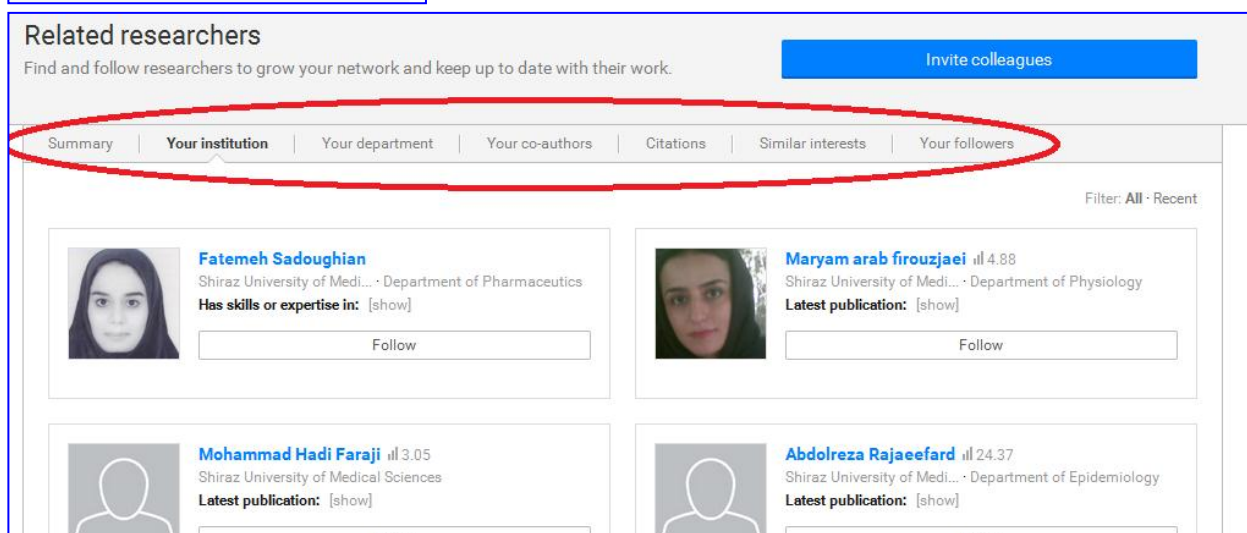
Related researchers
Find and follow researchers to grow your network and keep up to date with their work.

Invite colleagues

Summary | Your institution | Your department | Your co-authors | Citations | Similar interests | Your followers

Filter: All · Recent

Fatemeh Sadoughian
Shiraz University of Medi... · Department of Pharmaceutics
Has skills or expertise in: [show]
Follow

Maryam arab firouzjaei 4.88
Shiraz University of Medi... · Department of Physiology
Latest publication: [show]
Follow

Mohammad Hadi Faraji 3.05
Shiraz University of Medical Sciences
Latest publication: [show]

Abdolreza Rajaeefard 24.37
Shiraz University of Medi... · Department of Epidemiology
Latest publication: [show]